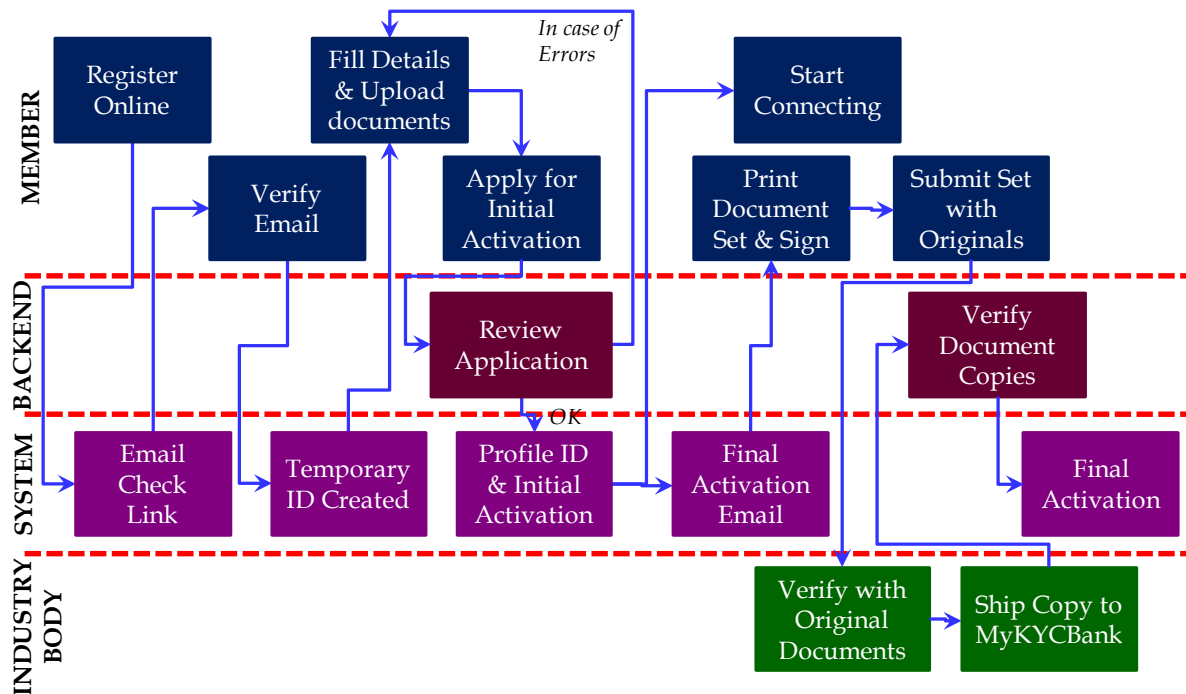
MEMBER

Register Online

Fill Details & Upload documents

In case of Errors

Start Connecting

Verify Email

Apply for Initial Activation

Print Document Set & Sign

Submit Set with Originals

BACKEND

Review Application

Verify Document Copies

OK

SYSTEM

Email Check Link

Temporary ID Created

Profile ID & Initial Activation

Final Activation Email

Final Activation

INDUSTRY BODY

Verify with Original Documents

Ship Copy to MyKYCBank